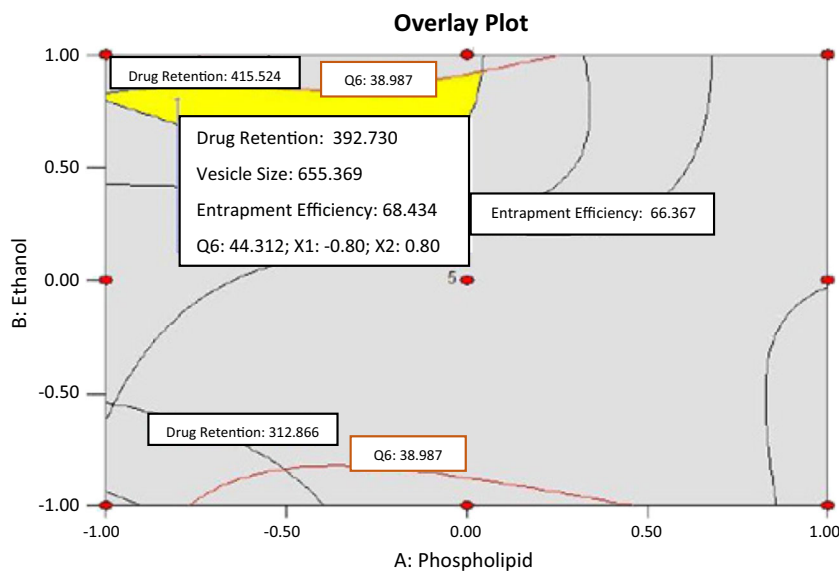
Overlay Plot

Drug Retention: 415.524

Q6: 38.987

Drug Retention: 392.730

Vesicle Size: 655.369

Entrapment Efficiency: 68.434

Q6: 44.312; X1: -0.80; X2: 0.80

Entrapment Efficiency: 66.367

Drug Retention: 312.866

Q6: 38.987

5

1.00
0.50
0.00
-0.50
-1.00

B: Ethanol

-1.00
-0.50
0.00
0.50
1.00

A: Phospholipid